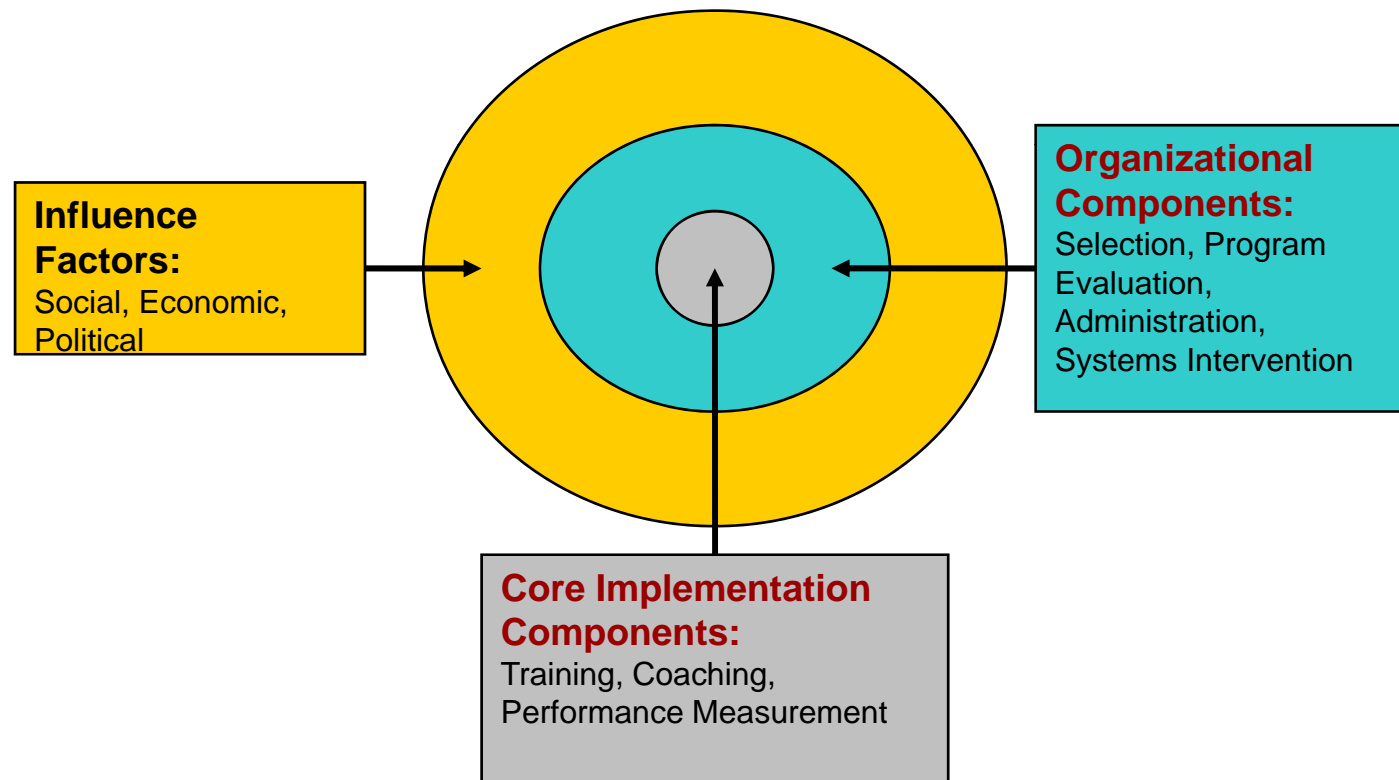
Influence Factors:
Social, Economic, Political

Organizational Components:
Selection, Program Evaluation, Administration, Systems Intervention

Core Implementation Components:
Training, Coaching, Performance Measurement